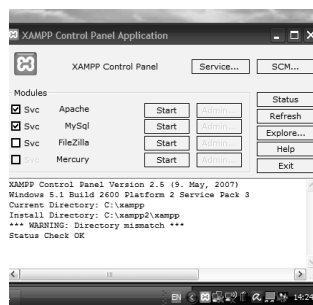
XAMPP Control Panel Application

XAMPP Control Panel

Service...

SCM...

Modules

Svc Apache Start Admin...

Svc MySql Start Admin...

Svc FileZilla Start Admin...

Svc Mercury Start Admin...

Status

Refresh

Explore...

Help

Exit

XAMPP Control Panel Version 2.5 (9. May, 2007)
Windows 5.1 Build 2600 Platform 2 Service Pack 3
Current Directory: C:\xampp
Install Directory: C:\xampp2\xampp
*** WARNING: Directory mismatch ***
Status Check OK

EN

14:24